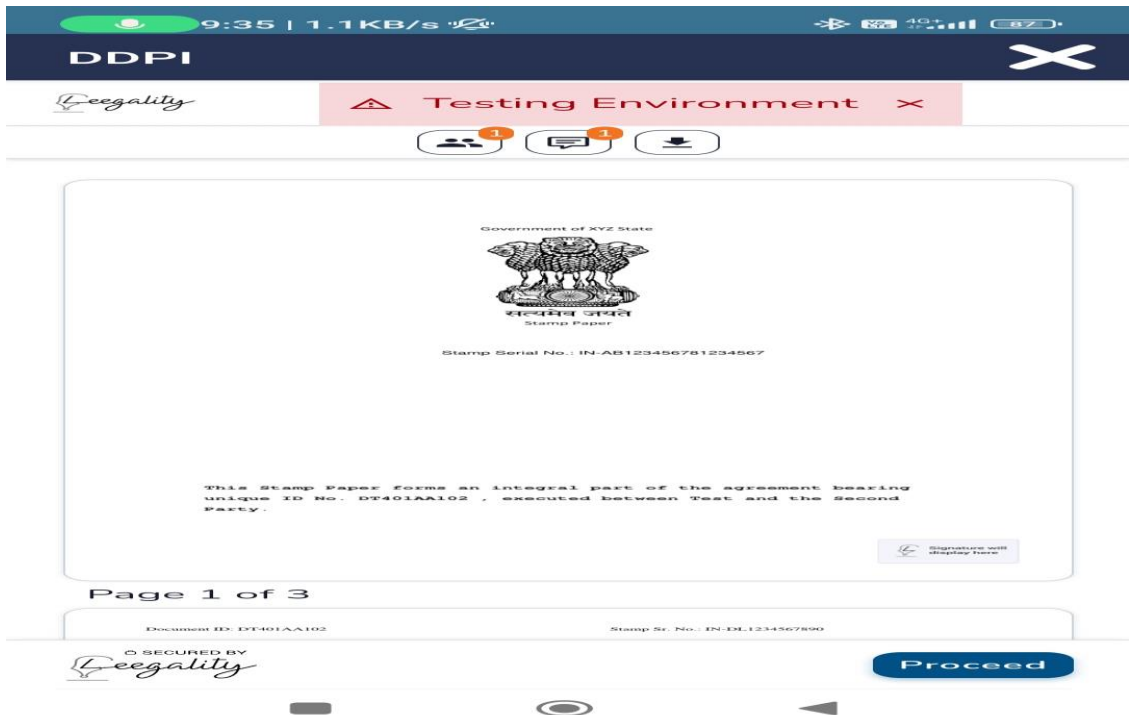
9:35 | 1.1KB/s

87

DDPI

Leegality

Testing Environment ×

1

1

Government of XYZ State

सत्यमेव जयते

Stamp Paper

Stamp Serial No.: IN-AB123456781234567

This Stamp Paper forms an integral part of the agreement bearing unique ID No. DT401AA102 , executed between Test and the Second Party.

Signature will display here

Page 1 of 3

Document ID: DT401AA102

Stamp Sr. No.: IN-DL1234567890

SECURED BY

Leegality

Proceed